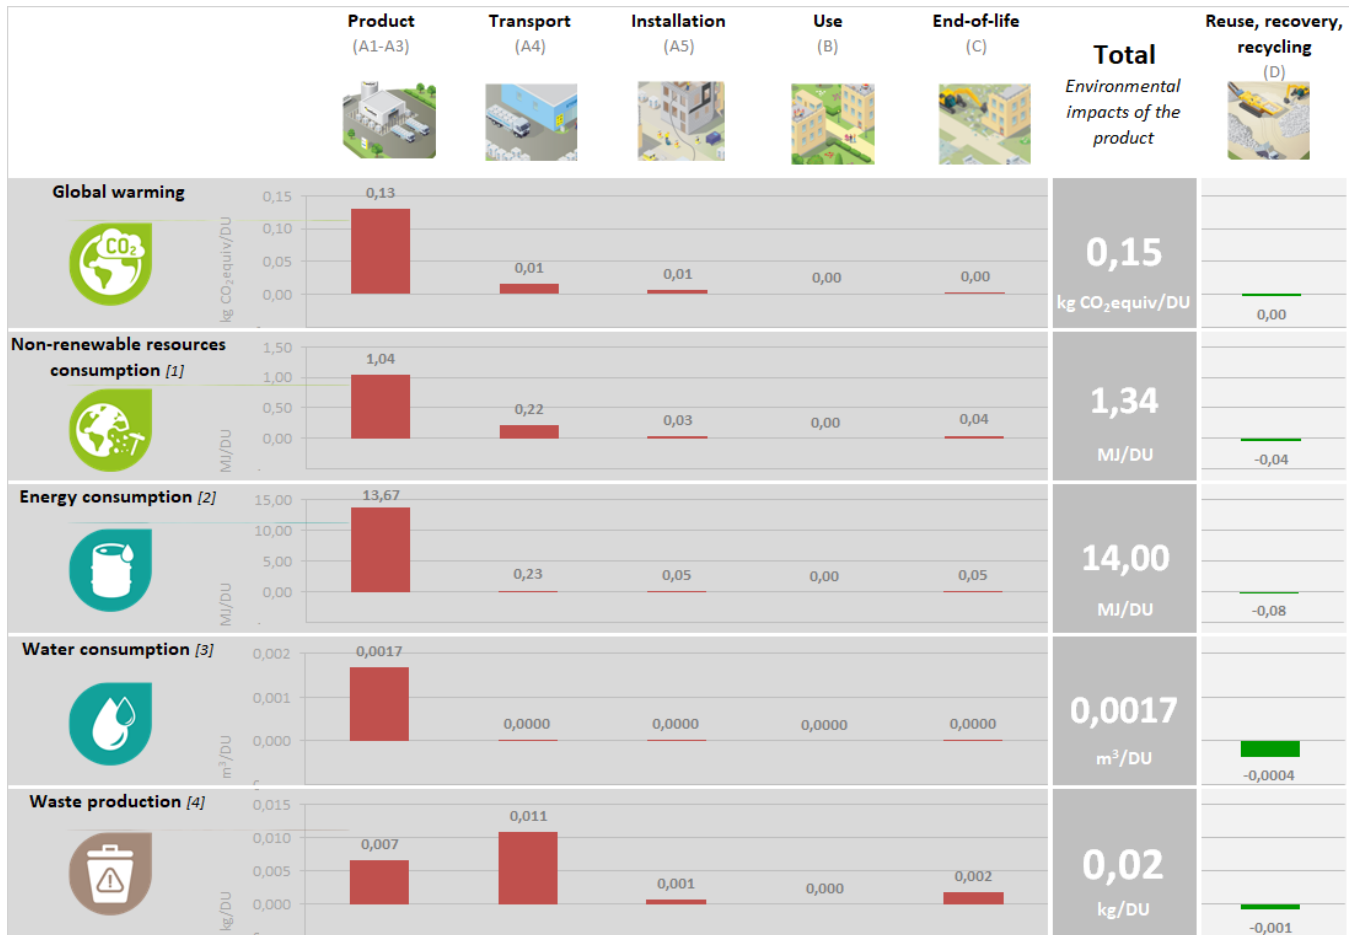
Product (A1-A3)

Transport (A4)

Installation (A5)

Use (B)

End-of-life (C)

Total

Environmental impacts of the product

Reuse, recovery, recycling (D)

Global warming

$CO_2$

0,15
0,10
0,05
0,00

kg $CO_2$equiv/DU

0,13
0,01
0,01
0,00
0,00

0,15

kg $CO_2$equiv/DU

0,00

Non-renewable resources consumption [1]

1,50
1,00
0,50
0,00

MJ/DU

1,04
0,22
0,03
0,00
0,04

1,34

MJ/DU

-0,04

Energy consumption [2]

15,00
10,00
5,00
0,00

MJ/DU

13,67
0,23
0,05
0,00
0,05

14,00

MJ/DU

-0,08

Water consumption [3]

0,002
0,001
0,000

$m^3$/DU

0,0017
0,0000
0,0000
0,0000
0,0000

0,0017

$m^3$/DU

-0,0004

Waste production [4]

0,015
0,010
0,005
0,000

kg/DU

0,007
0,011
0,001
0,000
0,002

0,02

kg/DU

-0,001